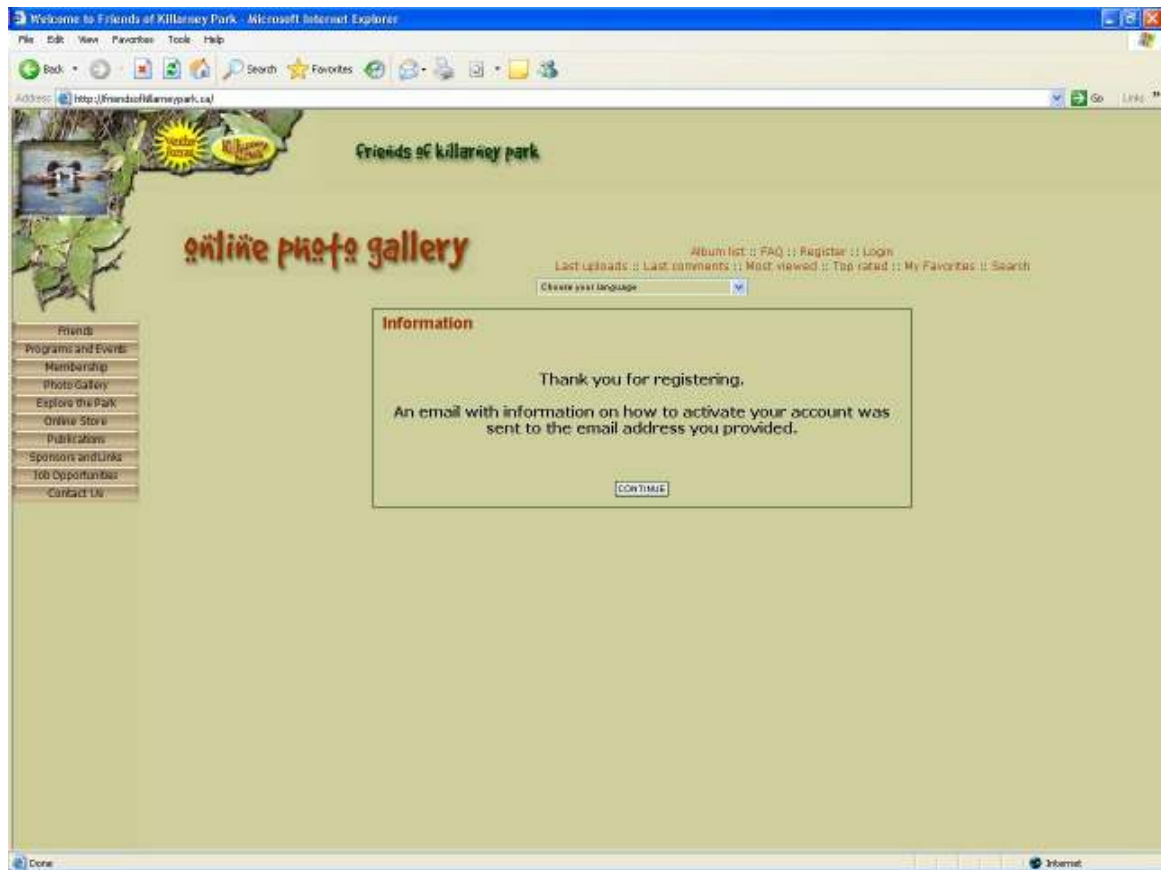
Welcome to Friends of Killarney Park - Microsoft Internet Explorer

File Edit View Favorites Tools Help

Back Search Favorites

Address http://friendsofkillarneypark.ca/

Go Links

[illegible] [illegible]

Friends of killarney park

online photo gallery

Album list :: FAQ :: Register :: Login
Last uploads :: Last comments :: Most viewed :: Top rated :: My Favorites :: Search

Choose your language

Friends
Programs and Events
Membership
Photo Gallery
Explore the Park
Online Store
Publications
Sponsors and Links
Job Opportunities
Contact Us

Information

Thank you for registering.

An email with information on how to activate your account was sent to the email address you provided.

CONTINUE

Done

Internet